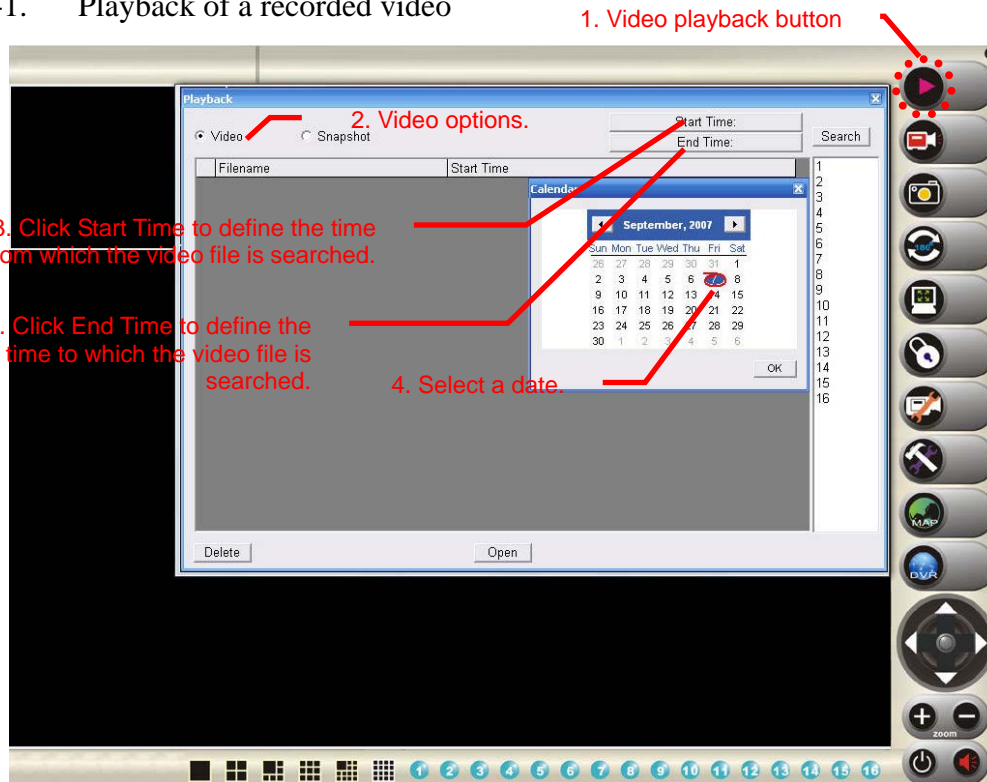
-1. Playback of a recorded video

1. Video playback button

Playback

Video Snapshot

2. Video options.

Start Time:

End Time:

Search

Filename | Start Time

Calendar

September, 2007

| Sun | Mon | Tue | Wed | Thu | Fri | Sat |
|---|---|---|---|---|---|---|
| 26 | 27 | 28 | 29 | 30 | 31 | 1 |
| 2 | 3 | 4 | 5 | 6 | 7 | 8 |
| 9 | 10 | 11 | 12 | 13 | 14 | 15 |
| 16 | 17 | 18 | 19 | 20 | 21 | 22 |
| 23 | 24 | 25 | 26 | 27 | 28 | 29 |
| 30 | 1 | 2 | 3 | 4 | 5 | 6 |

OK

1 2 3 4 5 6 7 8 9 10 11 12 13 14 15 16

3. Click Start Time to define the time om which the video file is searched.

. Click End Time to define the time to which the video file is searched.

4. Select a date.

Delete

Open

MAP

DVR

zoom

1 2 3 4 5 6 7 8 9 10 11 12 13 14 15 16